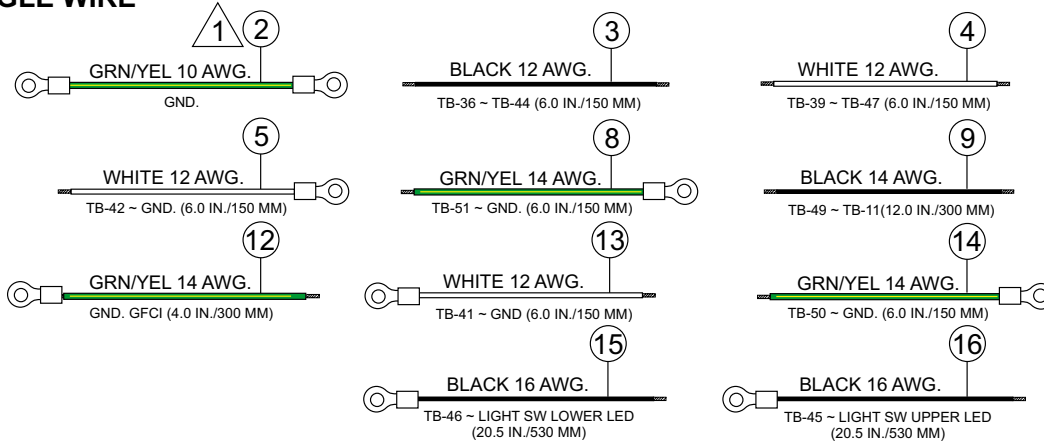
GLE WIRE

1 2
GRN/YEL 10 AWG.
GND.

3
BLACK 12 AWG.
TB-36 ~ TB-44 (6.0 IN./150 MM)

4
WHITE 12 AWG.
TB-39 ~ TB-47 (6.0 IN./150 MM)

5
WHITE 12 AWG.
TB-42 ~ GND. (6.0 IN./150 MM)

8
GRN/YEL 14 AWG.
TB-51 ~ GND. (6.0 IN./150 MM)

9
BLACK 14 AWG.
TB-49 ~ TB-11(12.0 IN./300 MM)

12
GRN/YEL 14 AWG.
GND. GFCI (4.0 IN./300 MM)

13
WHITE 12 AWG.
TB-41 ~ GND (6.0 IN./150 MM)

14
GRN/YEL 14 AWG.
TB-50 ~ GND. (6.0 IN./150 MM)

15
BLACK 16 AWG.
TB-46 ~ LIGHT SW LOWER LED (20.5 IN./530 MM)

16
BLACK 16 AWG.
TB-45 ~ LIGHT SW UPPER LED (20.5 IN./530 MM)